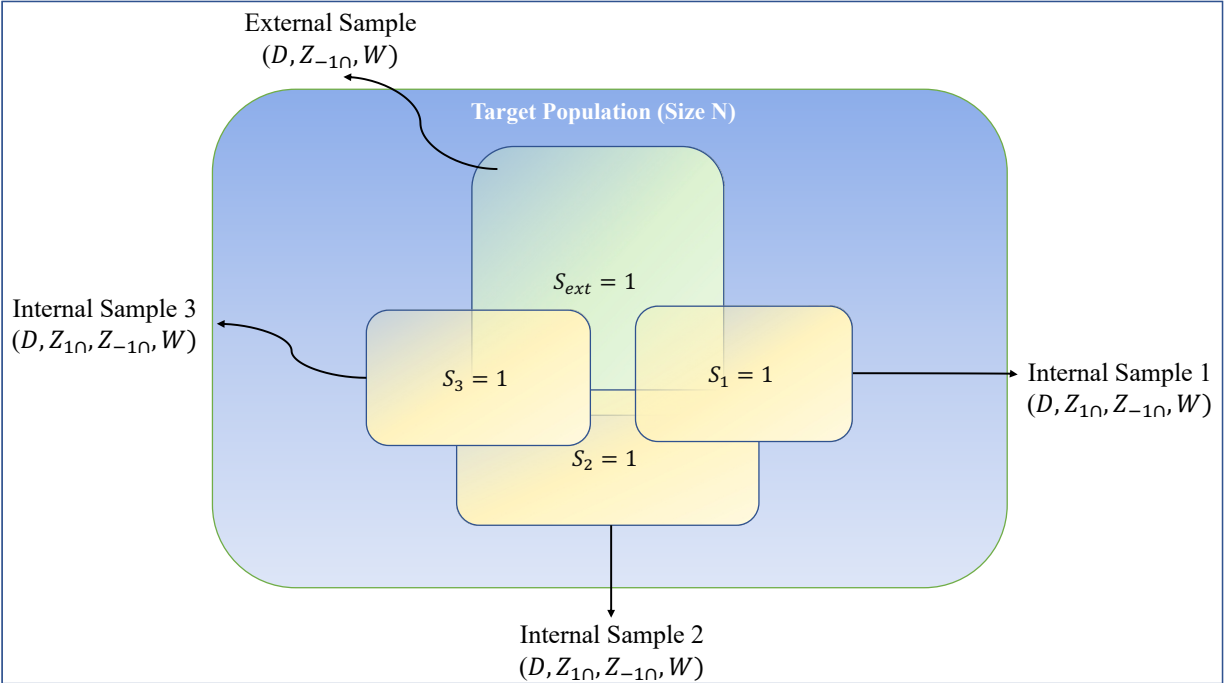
External Sample
$(D, Z_{-1\cap}, W)$

Target Population (Size N)

$S_{ext} = 1$

Internal Sample 3
$(D, Z_{1\cap}, Z_{-1\cap}, W)$

$S_3 = 1$

$S_1 = 1$

Internal Sample 1
$(D, Z_{1\cap}, Z_{-1\cap}, W)$

$S_2 = 1$

Internal Sample 2
$(D, Z_{1\cap}, Z_{-1\cap}, W)$